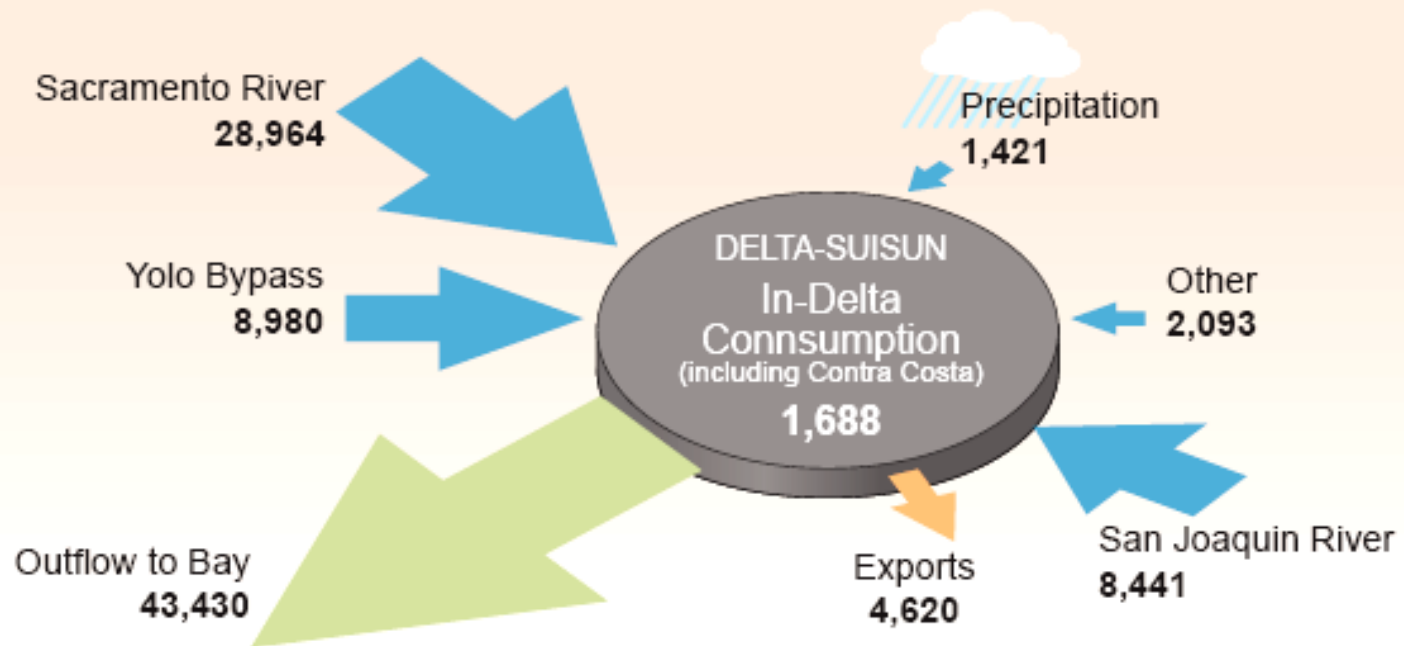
Sacramento River
28,964

Precipitation
1,421

Yolo Bypass
8,980

DELTA-SUISUN
In-Delta Connsumption
(including Contra Costa)
1,688

Other
2,093

Outflow to Bay
43,430

Exports
4,620

San Joaquin River
8,441